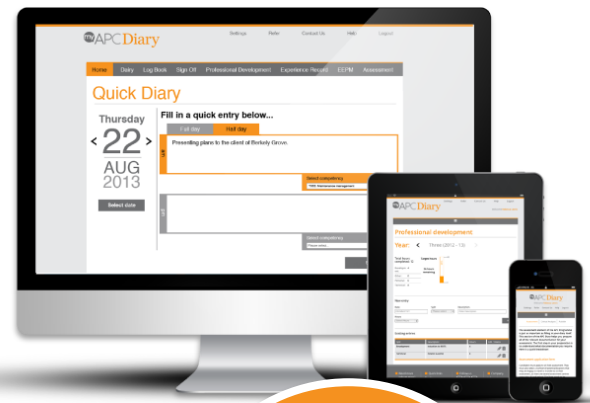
APC Diary

Settings Refer Contact Us Help Logout

Home Diary Log Book Sign Off Professional Development Experience Record EEPM Assessment

Quick Diary

Thursday

< 22 >

AUG

2013

Select date

Fill in a quick entry below...

Full day Half day

AM

Presenting plans to the client at Berkely Grove.

Select competency

PM

Select competency

APC Diary

Professional development

Year: Three (2012 - 13)

APC Diary